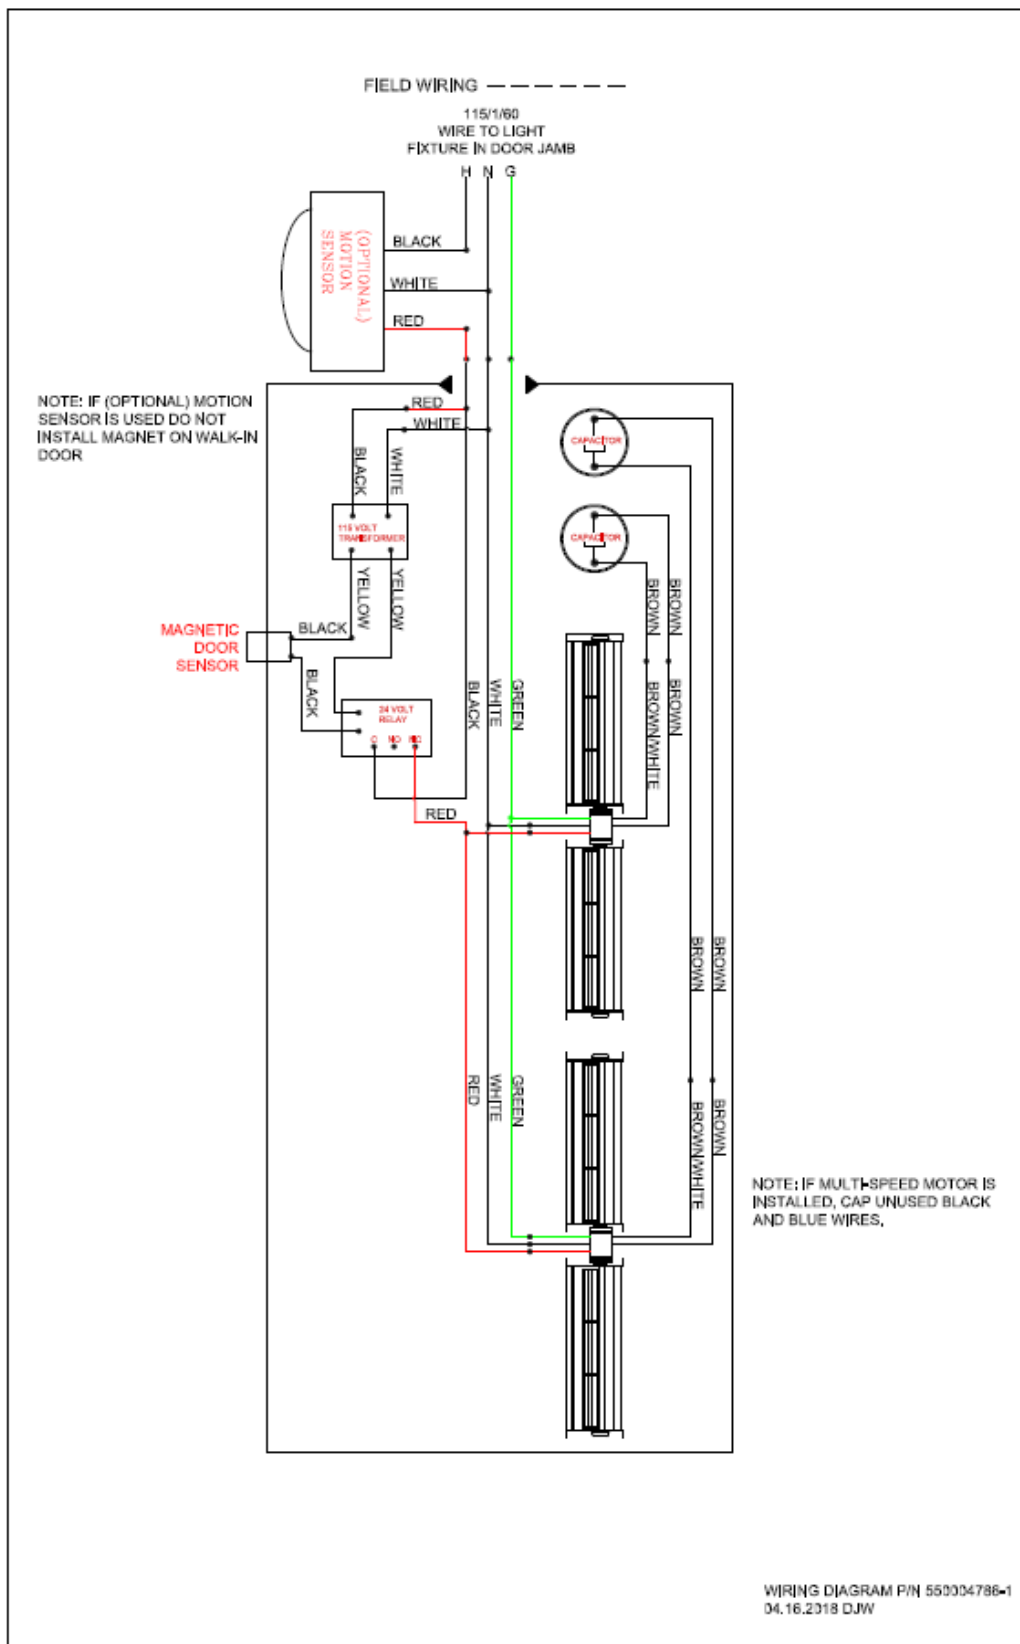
FIELD WIRING

115/1/60
WIRE TO LIGHT
FIXTURE IN DOOR JAMB

H N G

(OPTIONAL)
MOTION
SENSOR

BLACK
WHITE
RED

NOTE: IF (OPTIONAL) MOTION SENSOR IS USED DO NOT INSTALL MAGNET ON WALK-IN DOOR

RED
WHITE
BLACK
WHITE

115 VOLT
TRANSFORMER

YELLOW
YELLOW

MAGNETIC
DOOR
SENSOR

BLACK
BLACK

24 VOLT
RELAY
C NO NC

BLACK
WHITE
GREEN

CAPACITOR
CAPACITOR

BROWN
BROWN
BROWN/WHITE
BROWN

RED

BROWN
BROWN

RED
WHITE
GREEN

BROWN/WHITE
BROWN

NOTE: IF MULTI-SPEED MOTOR IS INSTALLED, CAP UNUSED BLACK AND BLUE WIRES.

WIRING DIAGRAM P/N 550004786-1
04.16.2018 DJW